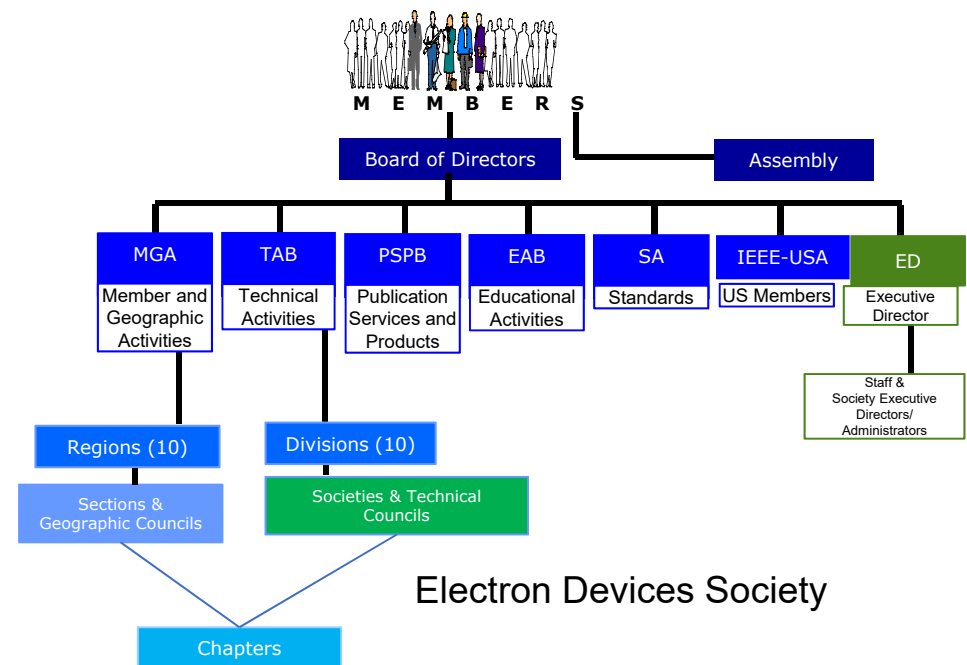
M E M B E R S

Board of Directors

Assembly

MGA
Member and Geographic Activities

TAB
Technical Activities

PSPB
Publication Services and Products

EAB
Educational Activities

SA
Standards

IEEE-USA
US Members

ED
Executive Director

Staff & Society Executive Directors/ Administrators

Regions (10)

Divisions (10)

Sections & Geographic Councils

Societies & Technical Councils

Electron Devices Society

Chapters